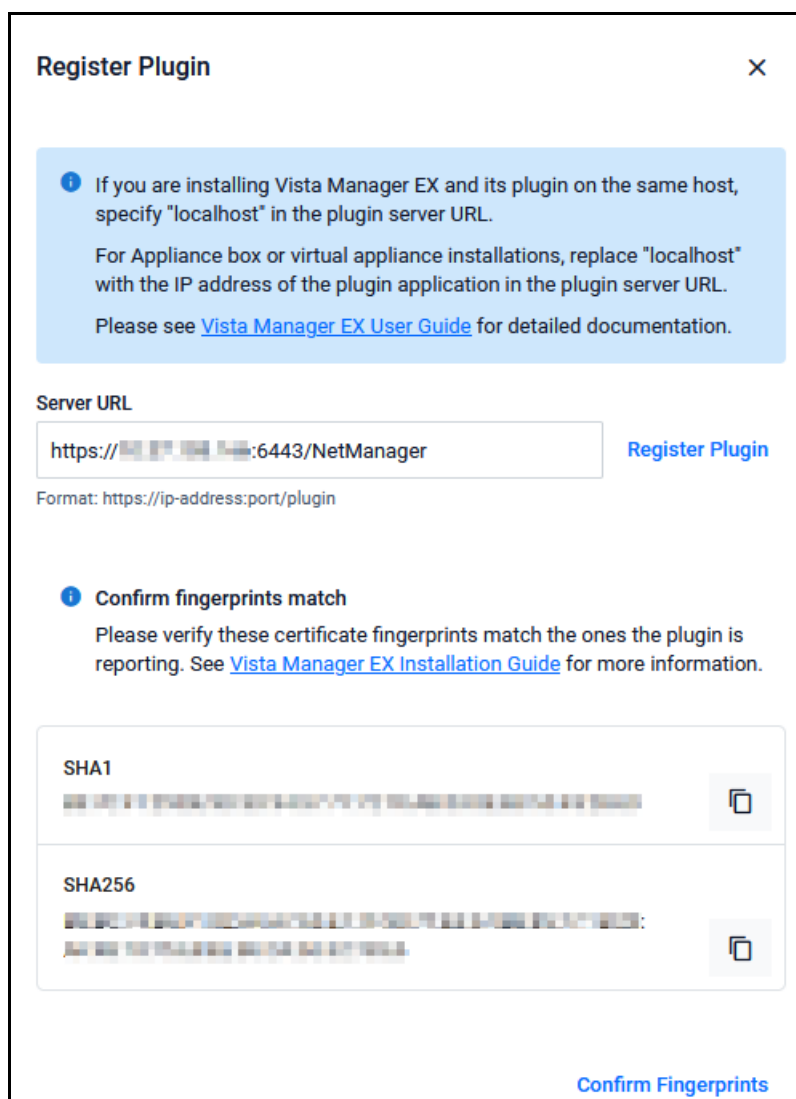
Register Plugin

×

If you are installing Vista Manager EX and its plugin on the same host, specify "localhost" in the plugin server URL.

For Appliance box or virtual appliance installations, replace "localhost" with the IP address of the plugin application in the plugin server URL.

Please see Vista Manager EX User Guide for detailed documentation.

Server URL

https://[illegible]:6443/NetManager

Register Plugin

Format: https://ip-address:port/plugin

Confirm fingerprints match

Please verify these certificate fingerprints match the ones the plugin is reporting. See Vista Manager EX Installation Guide for more information.

SHA1

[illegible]

SHA256

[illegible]:
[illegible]

Confirm Fingerprints